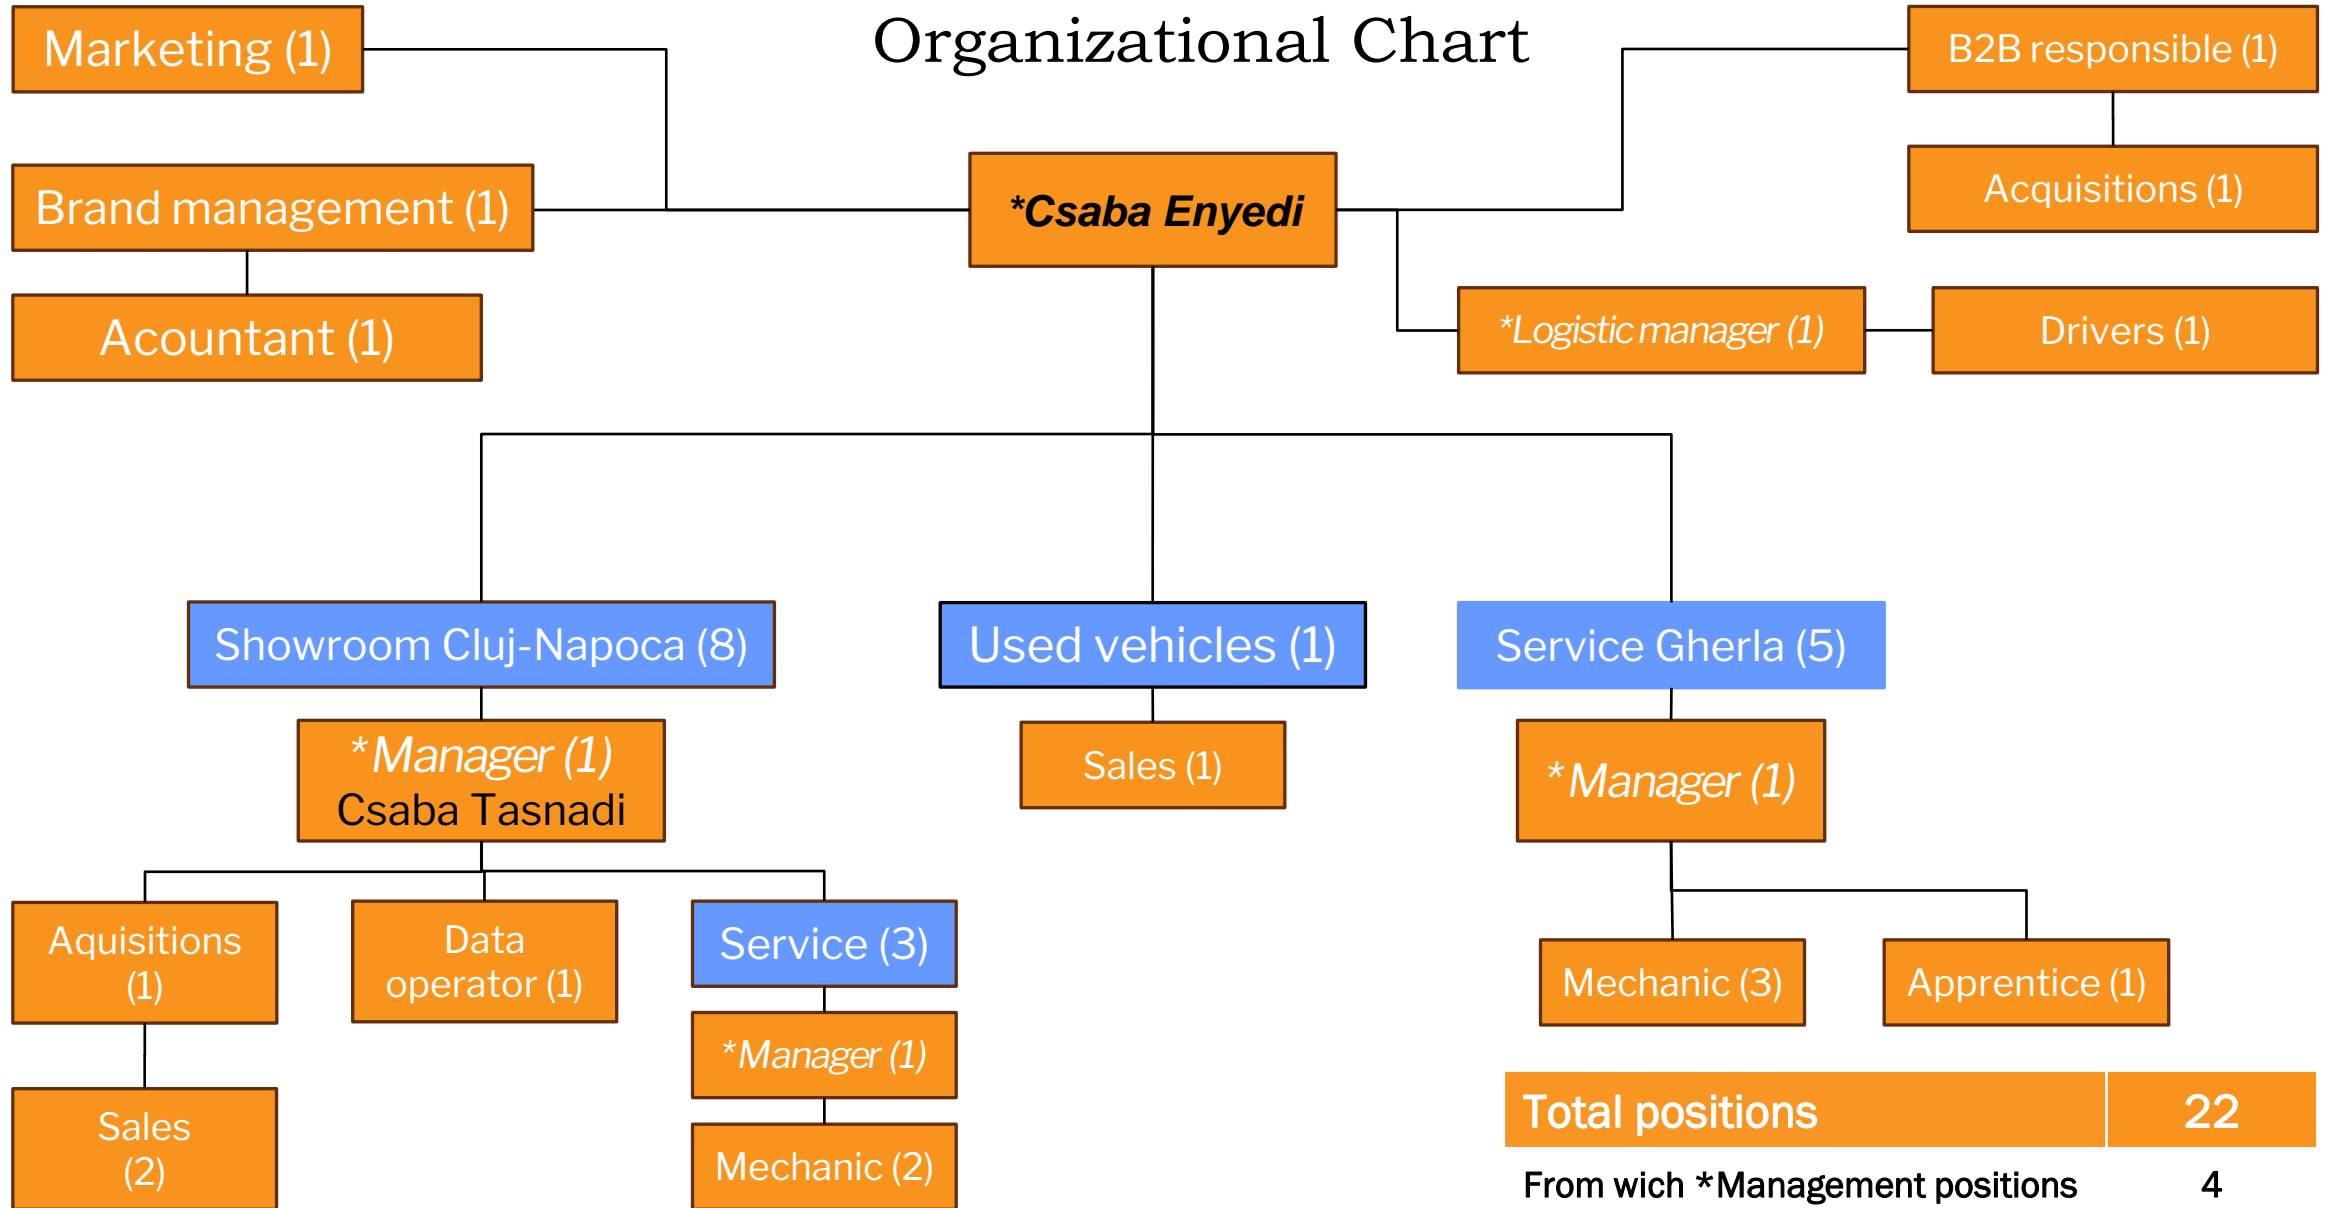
Organizational Chart

Marketing (1)

Brand management (1)

Acountant (1)

*Csaba Enyedi

B2B responsible (1)

Acquisitions (1)

*Logistic manager (1)

Drivers (1)

Showroom Cluj-Napoca (8)

Used vehicles (1)

Service Gherla (5)

*Manager (1) Csaba Tasnadi

Sales (1)

*Manager (1)

Aquisitions (1)

Data operator (1)

Service (3)

Mechanic (3)

Apprentice (1)

*Manager (1)

Sales (2)

Mechanic (2)

| Total positions | 22 |
|---|---|
| From wich *Management positions | 4 |